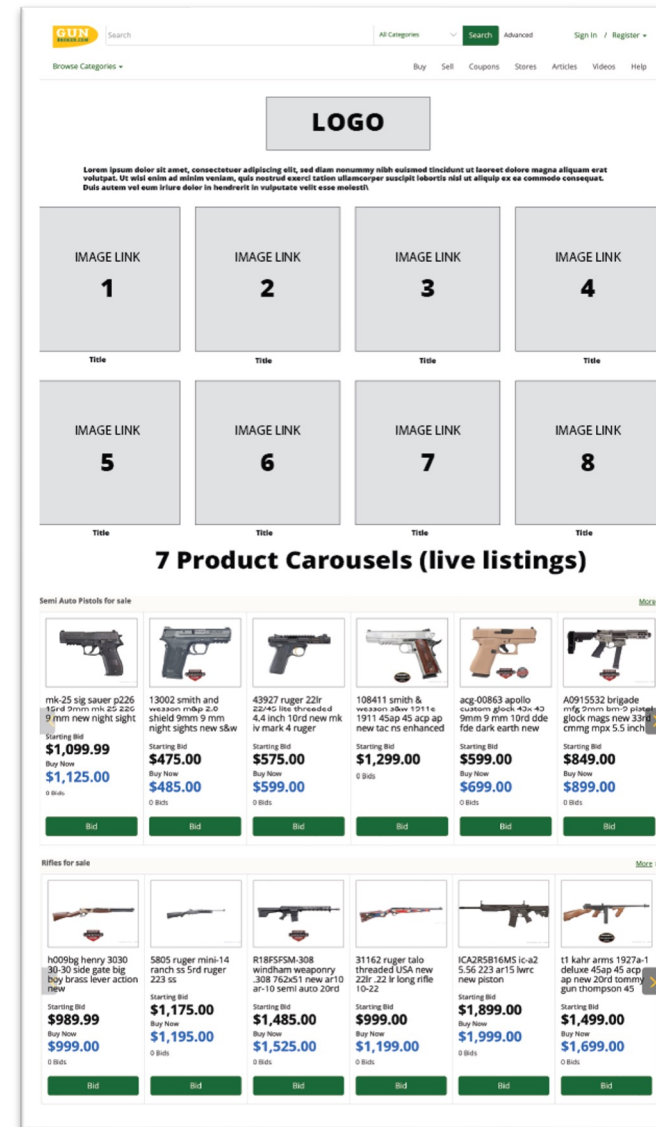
GUN BROKER.COM

Search | All Categories | Search | Advanced | Sign In / Register

Browse Categories

Buy | Sell | Coupons | Stores | Articles | Videos | Help

LOGO

Lorem ipsum dolor sit amet, consectetuer adipiscing elit, sed diam nonummy nibh euismod tincidunt ut laoreet dolore magna aliquam erat volutpat. Ut wisi enim ad minim veniam, quis nostrud exerci tation ullamcorper suscipit lobortis nisl ut aliquip ex ea commodo consequat. Duis autem vel eum iriure dolor in hendrerit in vulputate velit esse molesti\

IMAGE LINK 1
Title

IMAGE LINK 2
Title

IMAGE LINK 3
Title

IMAGE LINK 4
Title

IMAGE LINK 5
Title

IMAGE LINK 6
Title

IMAGE LINK 7
Title

IMAGE LINK 8
Title

7 Product Carousels (live listings)

Semi Auto Pistols for sale | More

mk-25 sig sauer p226 15rd 9mm mk 25 226 9 mm new night sight
Starting Bid
$1,099.99
Buy Now
$1,125.00
0 Bids
Bid

13002 smith and wesson m&p 2.0 shield 9mm 9 mm night sights new s&w
Starting Bid
$475.00
Buy Now
$485.00
0 Bids
Bid

43927 ruger 22lr 22/45 lite threaded 4.4 inch 10rd new mk iv mark 4 ruger
Starting Bid
$575.00
Buy Now
$599.00
0 Bids
Bid

108411 smith & wesson s&w 1911e 1911 45ap 45 acp ap new tac ns enhanced
Starting Bid
$1,299.00
0 Bids
Bid

acg-00863 apollo custom glock 43x 43 9mm 9 mm 10rd dde fde dark earth new
Starting Bid
$599.00
Buy Now
$699.00
0 Bids
Bid

A0915532 brigade mfg 9mm bm-9 pistol glock mags new 33rd cmmg mpx 5.5 inch
Starting Bid
$849.00
Buy Now
$899.00
0 Bids
Bid

Rifles for sale | More

h009bg henry 3030 30-30 side gate big boy brass lever action new
Starting Bid
$989.99
Buy Now
$999.00
0 Bids
Bid

5805 ruger mini-14 ranch ss 5rd ruger 223 ss
Starting Bid
$1,175.00
Buy Now
$1,195.00
0 Bids
Bid

R18FSFSM-308 windham weaponry .308 762x51 new ar10 ar-10 semi auto 20rd
Starting Bid
$1,485.00
Buy Now
$1,525.00
0 Bids
Bid

31162 ruger talo threaded USA new 22lr .22 lr long rifle 10-22
Starting Bid
$999.00
Buy Now
$1,199.00
0 Bids
Bid

ICA2R5B16MS ic-a2 5.56 223 ar15 lwrc new piston
Starting Bid
$1,899.00
Buy Now
$1,999.00
0 Bids
Bid

t1 kahr arms 1927a-1 deluxe 45ap 45 acp ap new 20rd tommy gun thompson 45
Starting Bid
$1,499.00
Buy Now
$1,699.00
0 Bids
Bid